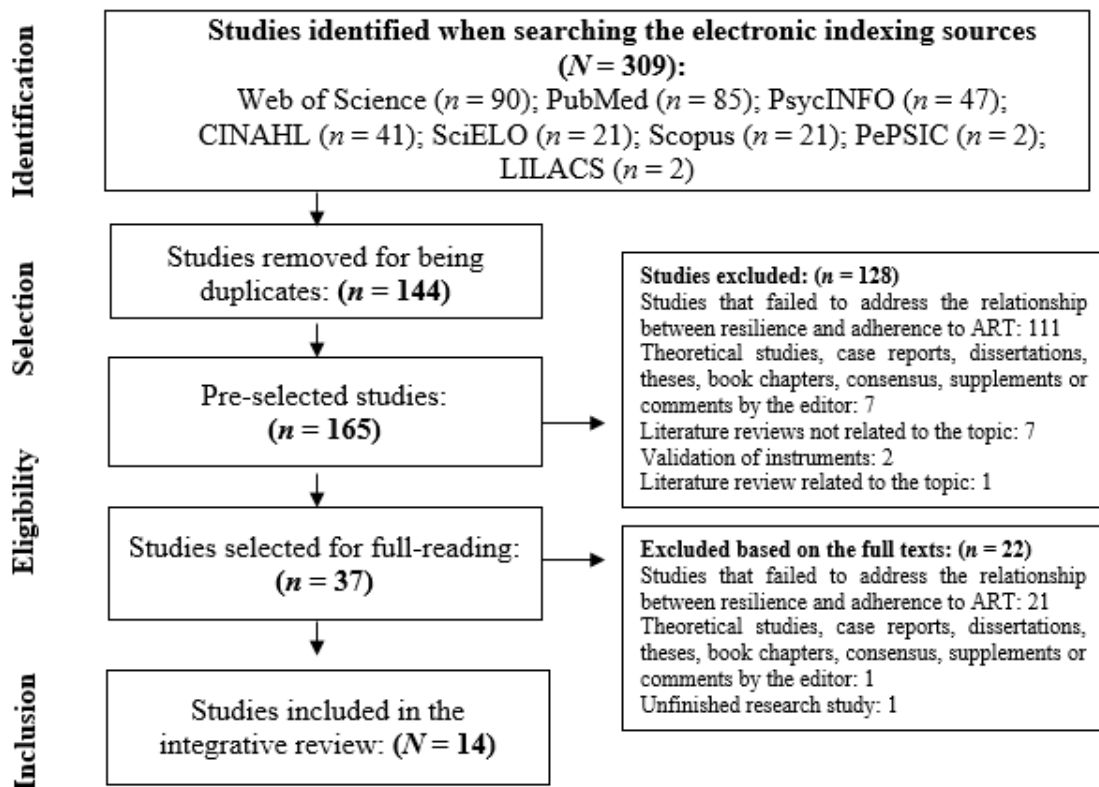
Identification

**Studies identified when searching the electronic indexing sources ($N = 309$):**
Web of Science ($n = 90$); PubMed ($n = 85$); PsycINFO ($n = 47$); CINAHL ($n = 41$); SciELO ($n = 21$); Scopus ($n = 21$); PePSIC ($n = 2$); LILACS ($n = 2$)

Selection

Studies removed for being duplicates: **($n = 144$)**

**Studies excluded: ($n = 128$)**
Studies that failed to address the relationship between resilience and adherence to ART: 111
Theoretical studies, case reports, dissertations, theses, book chapters, consensus, supplements or comments by the editor: 7
Literature reviews not related to the topic: 7
Validation of instruments: 2
Literature review related to the topic: 1

Pre-selected studies: **($n = 165$)**

Eligibility

Studies selected for full-reading: **($n = 37$)**

**Excluded based on the full texts: ($n = 22$)**
Studies that failed to address the relationship between resilience and adherence to ART: 21
Theoretical studies, case reports, dissertations, theses, book chapters, consensus, supplements or comments by the editor: 1
Unfinished research study: 1

Inclusion

Studies included in the integrative review: **($N = 14$)**